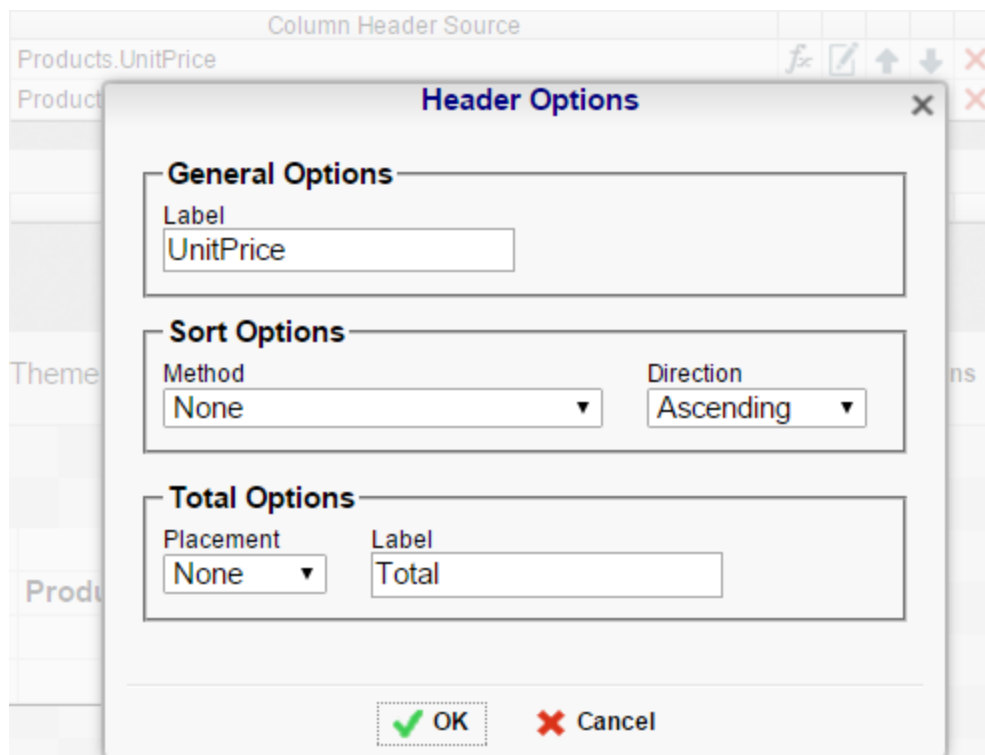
Column Header Source
Products.UnitPrice
Product
Theme
ns
Produ

Header Options

General Options
Label
UnitPrice

Sort Options
Method
None
Direction
Ascending

Total Options
Placement
None
Label
Total

OK
Cancel